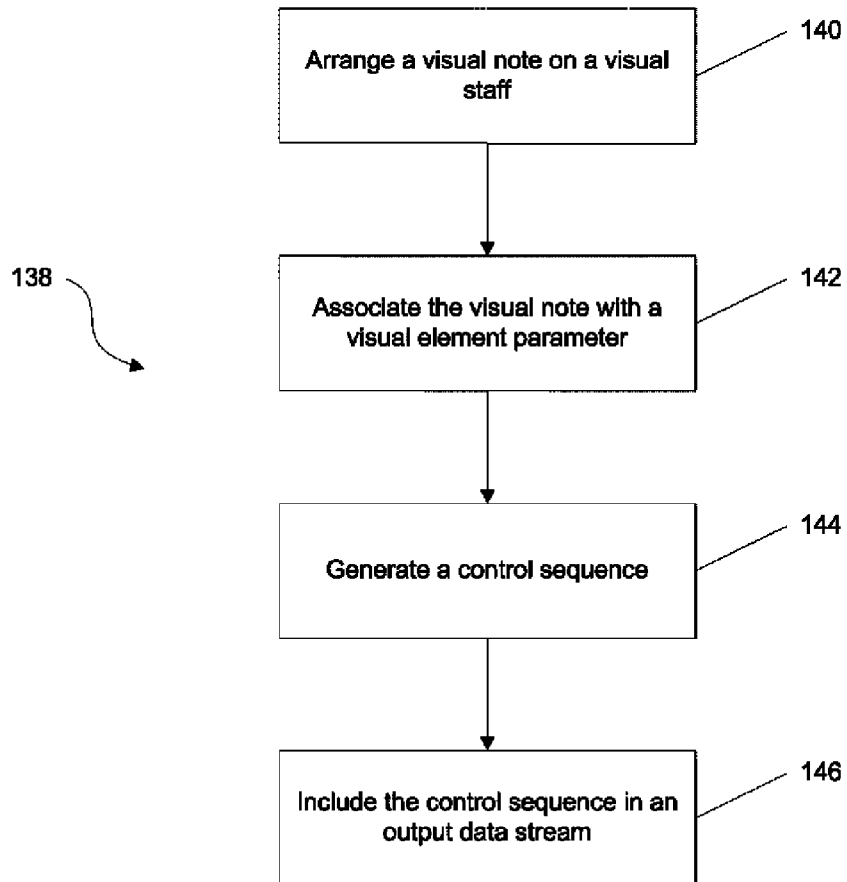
140

Arrange a visual note on a visual staff

138

142

Associate the visual note with a visual element parameter

144

Generate a control sequence

146

Include the control sequence in an output data stream